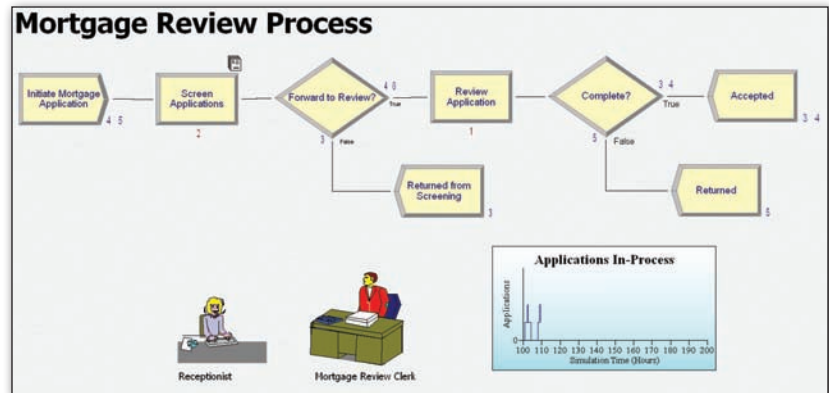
Mortgage Review Process

Initiate Mortgage Application 4 5

Screen Applications 2

Forward to Review? 4 0 True 3 False

Review Application 1

Complete? 3 4 True 5 False

Accepted 3 4

Returned from Screening 3

Returned 5

Applications In-Process

Applications

0

100 110 120 130 140 150 160 170 180 190 200

Simulation Time (Hours)

Receptionist

Mortgage Review Clerk